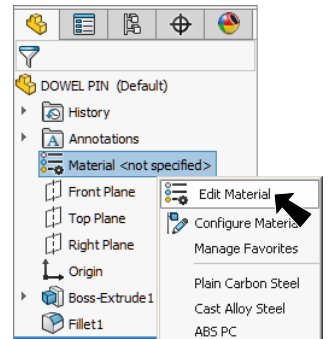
DOWEL PIN (Default)
History
Annotations
Material <not specified>
Front Plane
Top Plane
Right Plane
Origin
Boss-Extrude1
Fillet1

Edit Material
Configure Materia
Manage Favorites
Plain Carbon Steel
Cast Alloy Steel
ABS PC